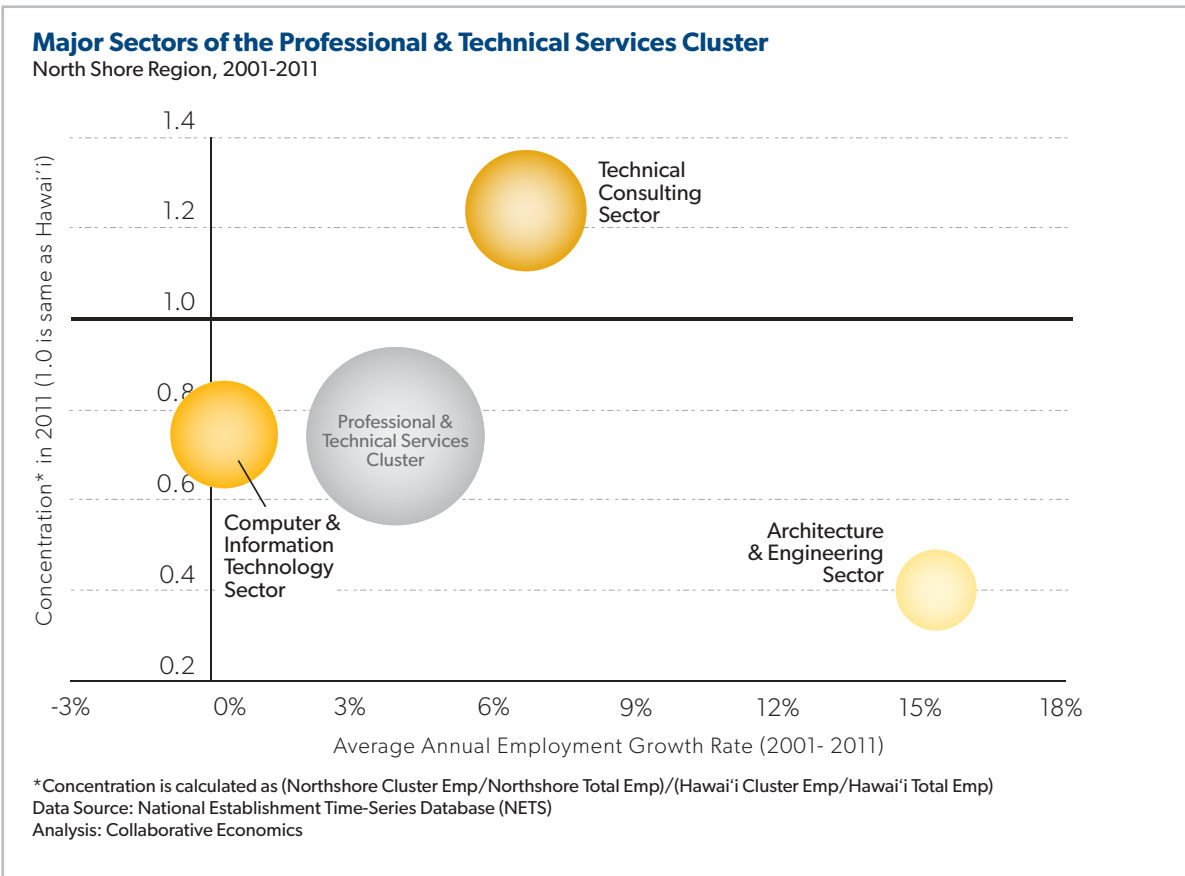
Major Sectors of the Professional & Technical Services Cluster
North Shore Region, 2001-2011

Concentration* in 2011 (1.0 is same as Hawai'i)

1.4
1.2
1.0
0.8
0.6
0.4
0.2

Technical Consulting Sector

Professional & Technical Services Cluster

Computer & Information Technology Sector

Architecture & Engineering Sector

-3%
0%
3%
6%
9%
12%
15%
18%

Average Annual Employment Growth Rate (2001- 2011)

*Concentration is calculated as (Northshore Cluster Emp/Northshore Total Emp)/(Hawai'i Cluster Emp/Hawai'i Total Emp)
Data Source: National Establishment Time-Series Database (NETS)
Analysis: Collaborative Economics